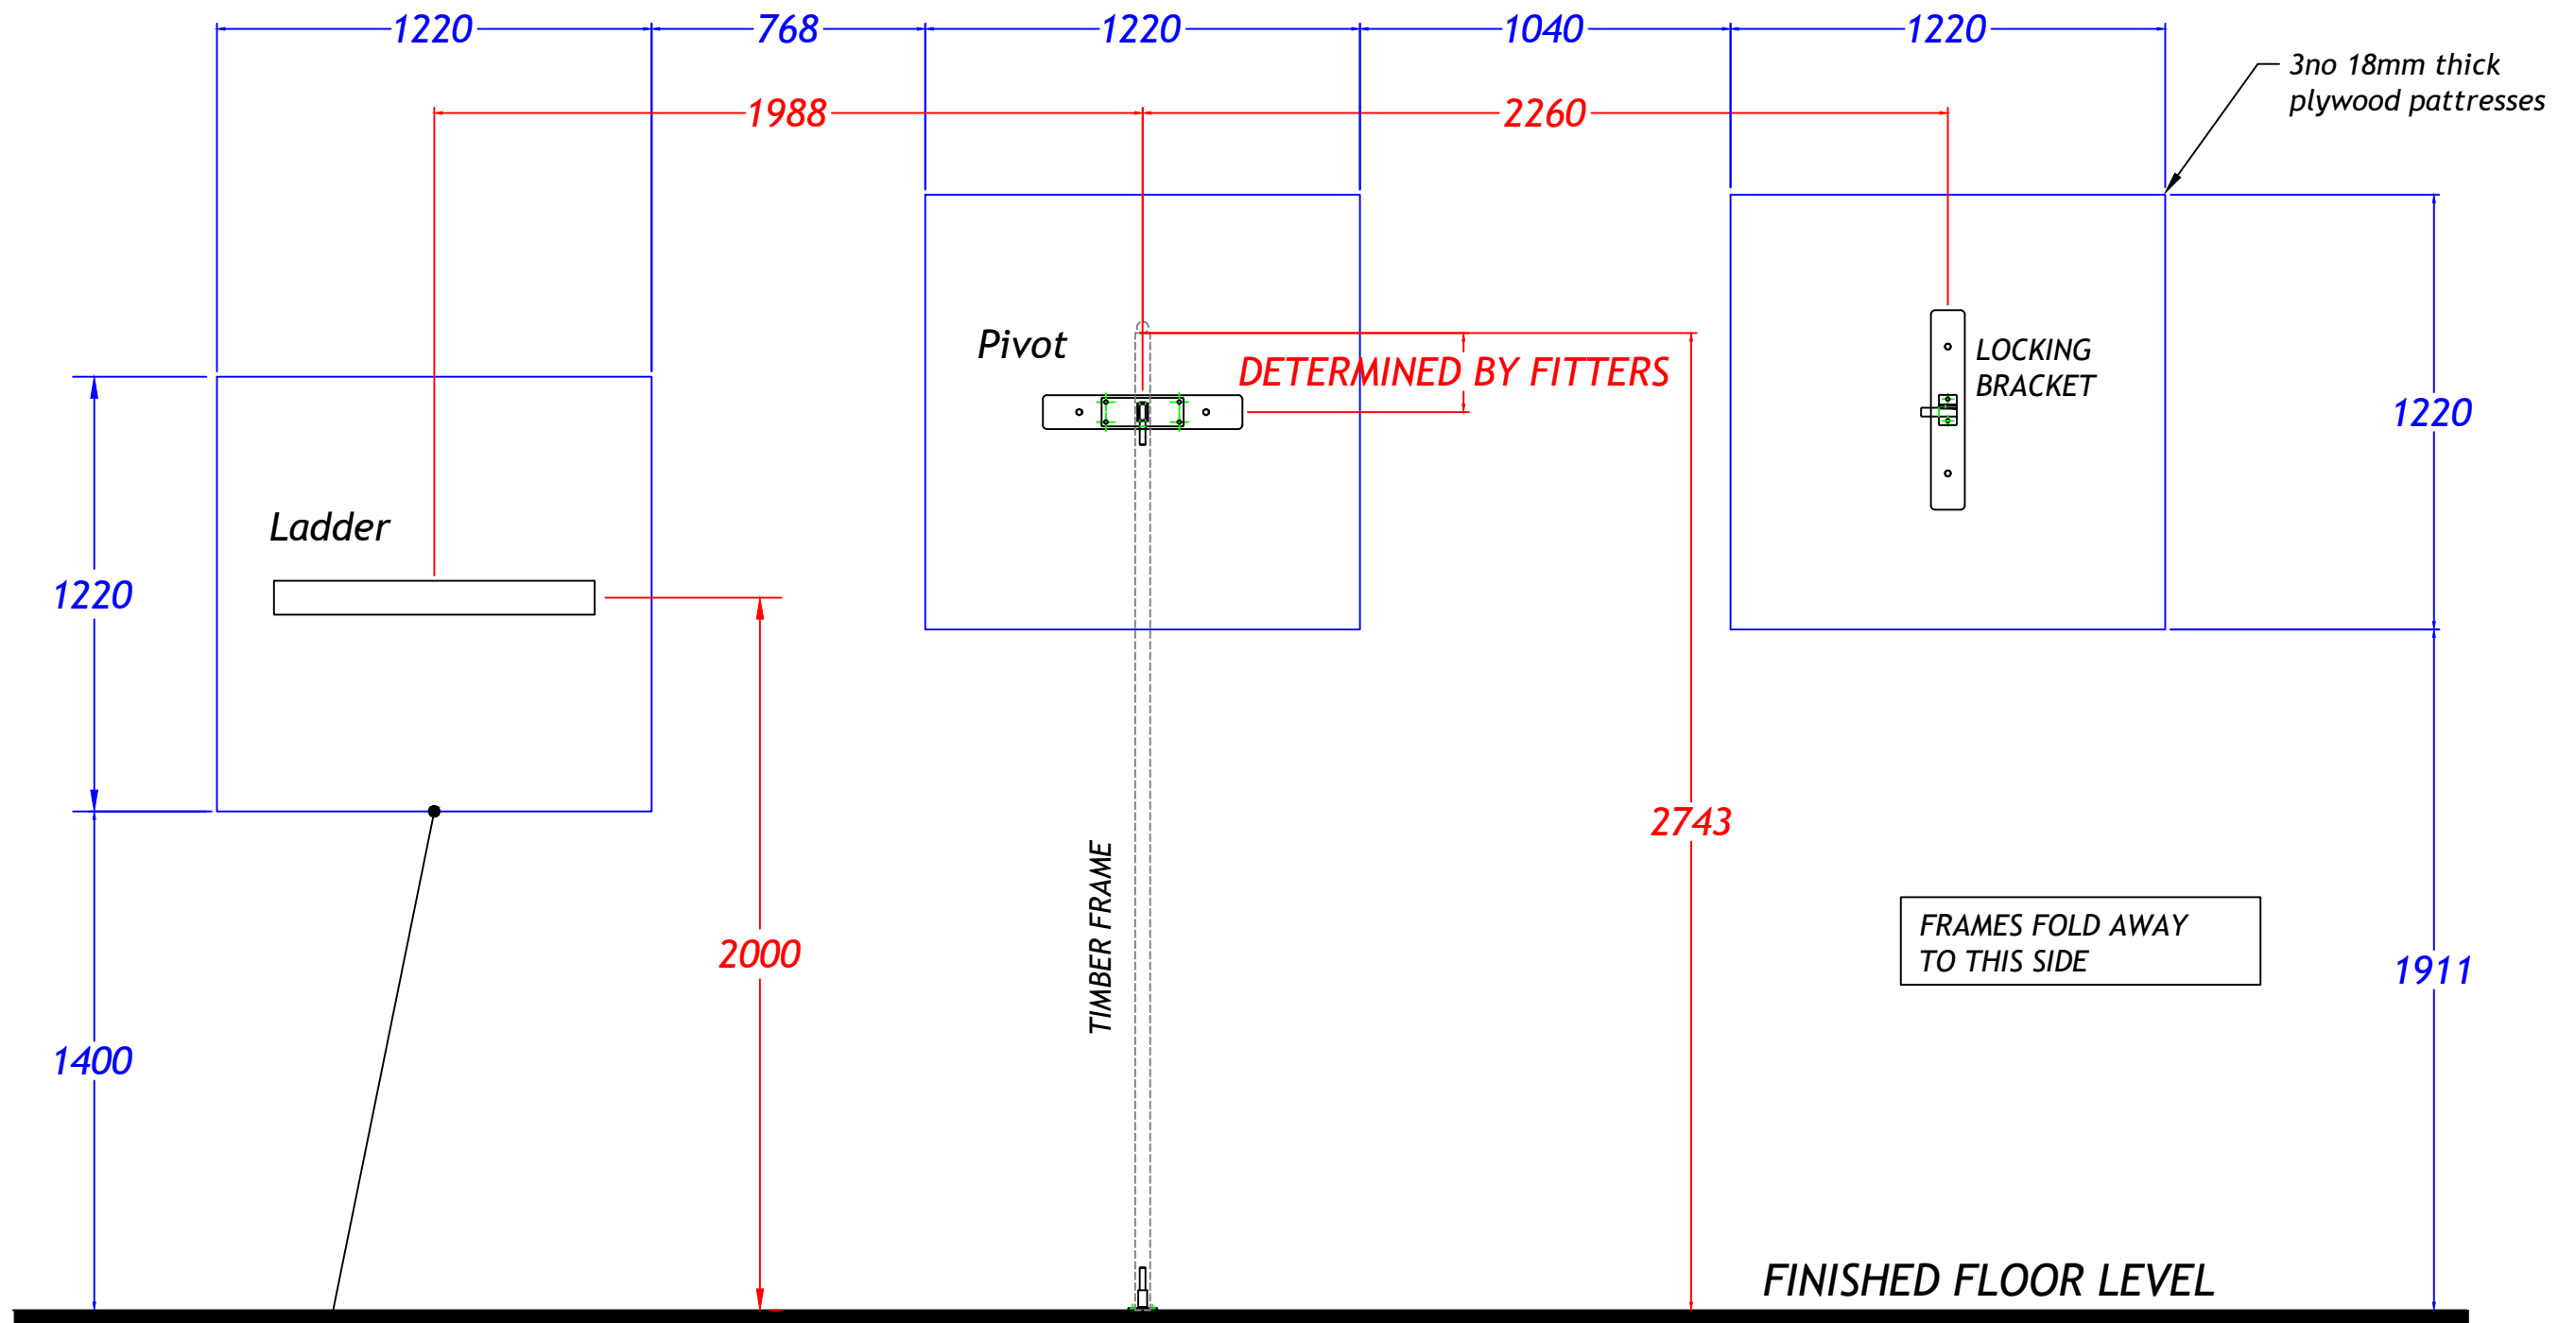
1220
768
1220
1040
1220
3no 18mm thick plywood pattresses
1988
2260
Pivot
DETERMINED BY FITTERS
LOCKING BRACKET
1220
Ladder
1220
2743
TIMBER FRAME
FRAMES FOLD AWAY TO THIS SIDE
2000
1911
1400
FINISHED FLOOR LEVEL